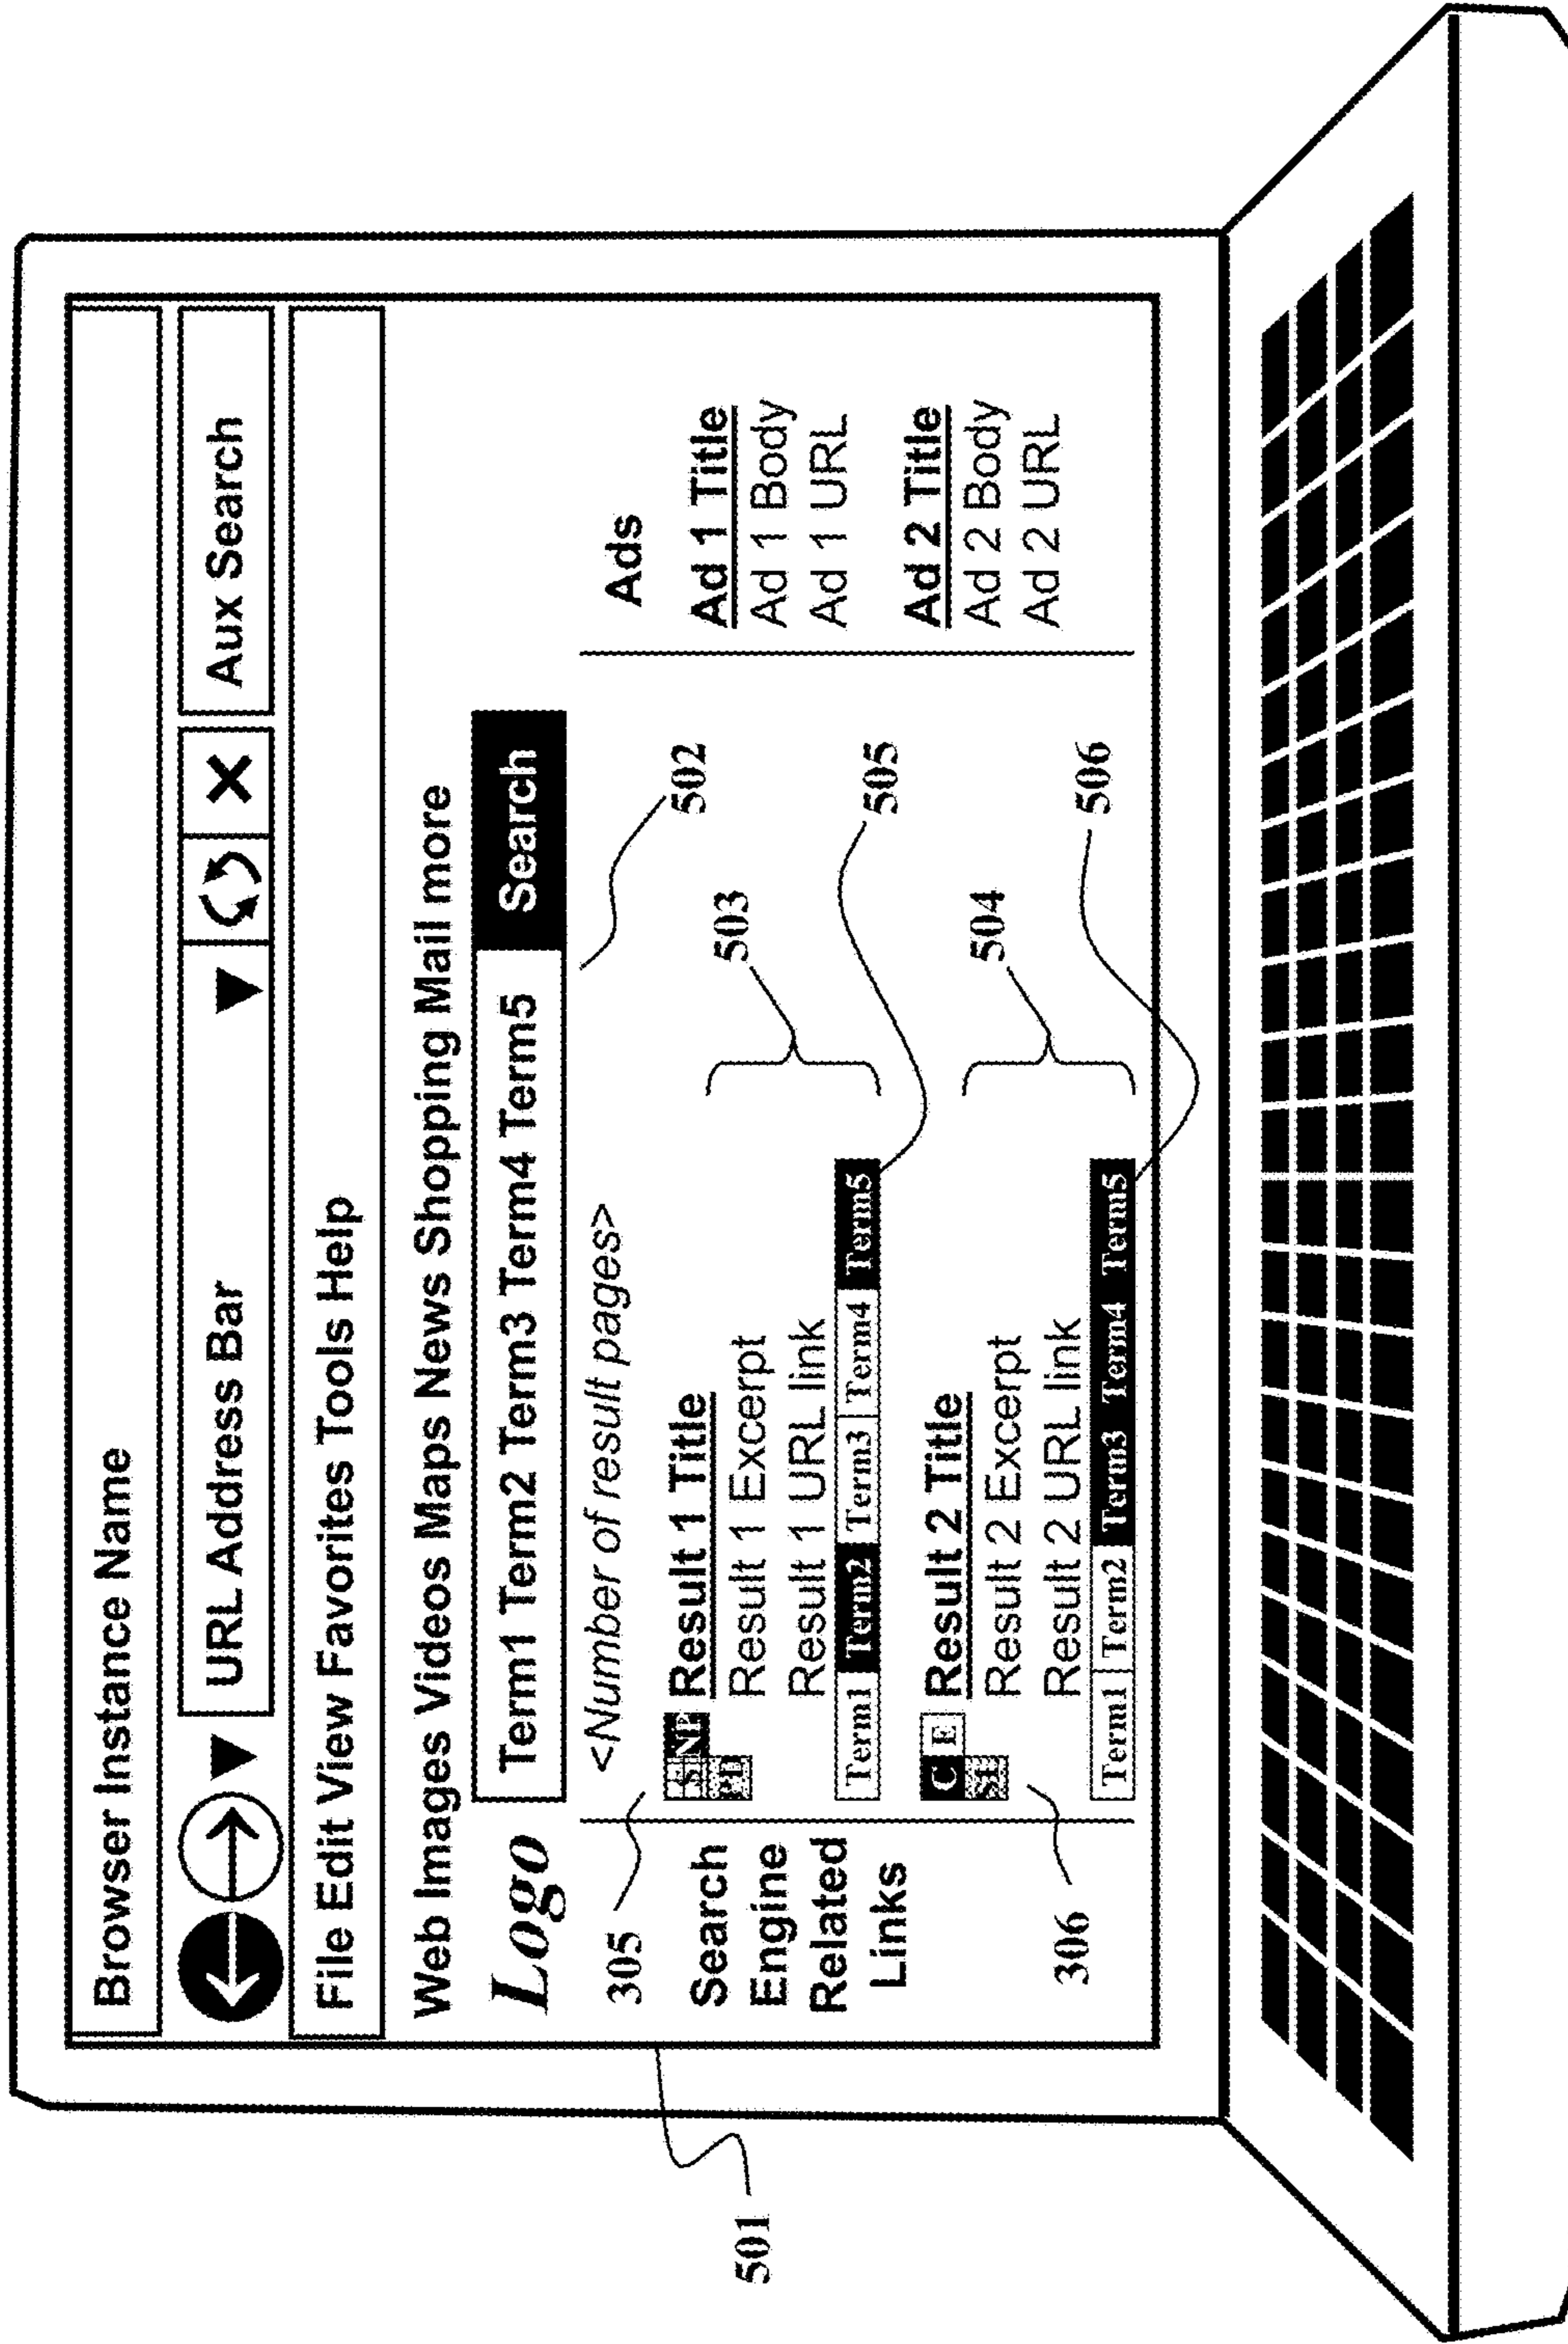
Browser Instance Name

URL Address Bar

Aux Search

File Edit View Favorites Tools Help

Web Images Videos Maps News Shopping Mail more

Logo

Term1 Term2 Term3 Term4 Term5

Search

<Number of result pages>

502

305

Search Engine Related Links

NP
SI
CE

Result 1 Title
Result 1 Excerpt
Result 1 URL link

Term1 Term2 Term3 Term4 Term5

503

505

CE
SI

Result 2 Title
Result 2 Excerpt
Result 2 URL link

Term1 Term2 Term3 Term4 Term5

504

506

306

Ads
Ad 1 Title
Ad 1 Body
Ad 1 URL

Ad 2 Title
Ad 2 Body
Ad 2 URL

501